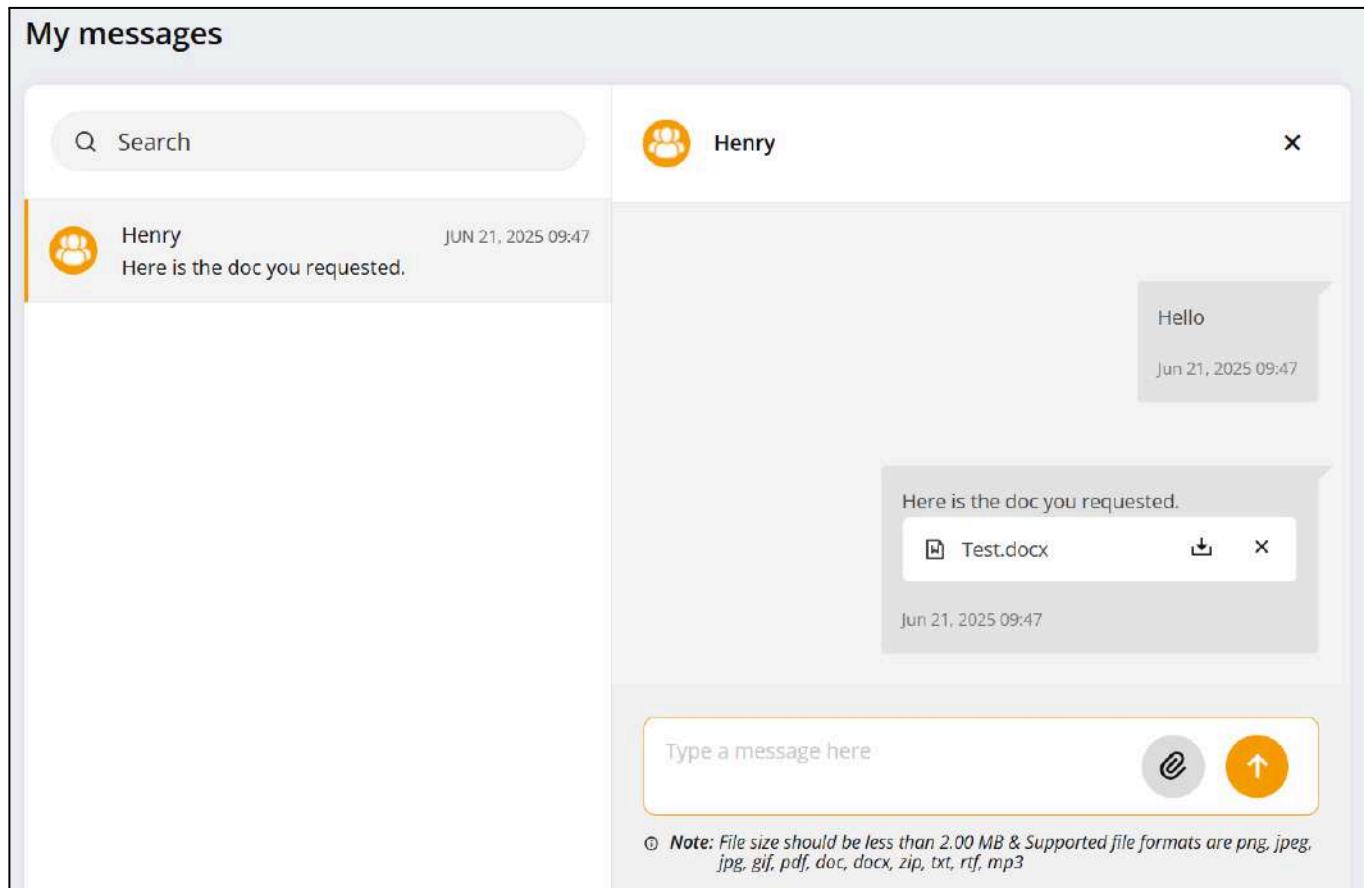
My messages

Search

Henry
JUN 21, 2025 09:47
Here is the doc you requested.

Henry

Hello
Jun 21, 2025 09:47

Here is the doc you requested.
Test.docx
Jun 21, 2025 09:47

Type a message here

**Note:** *File size should be less than 2.00 MB & Supported file formats are png, jpeg, jpg, gif, pdf, doc, docx, zip, txt, rtf, mp3*